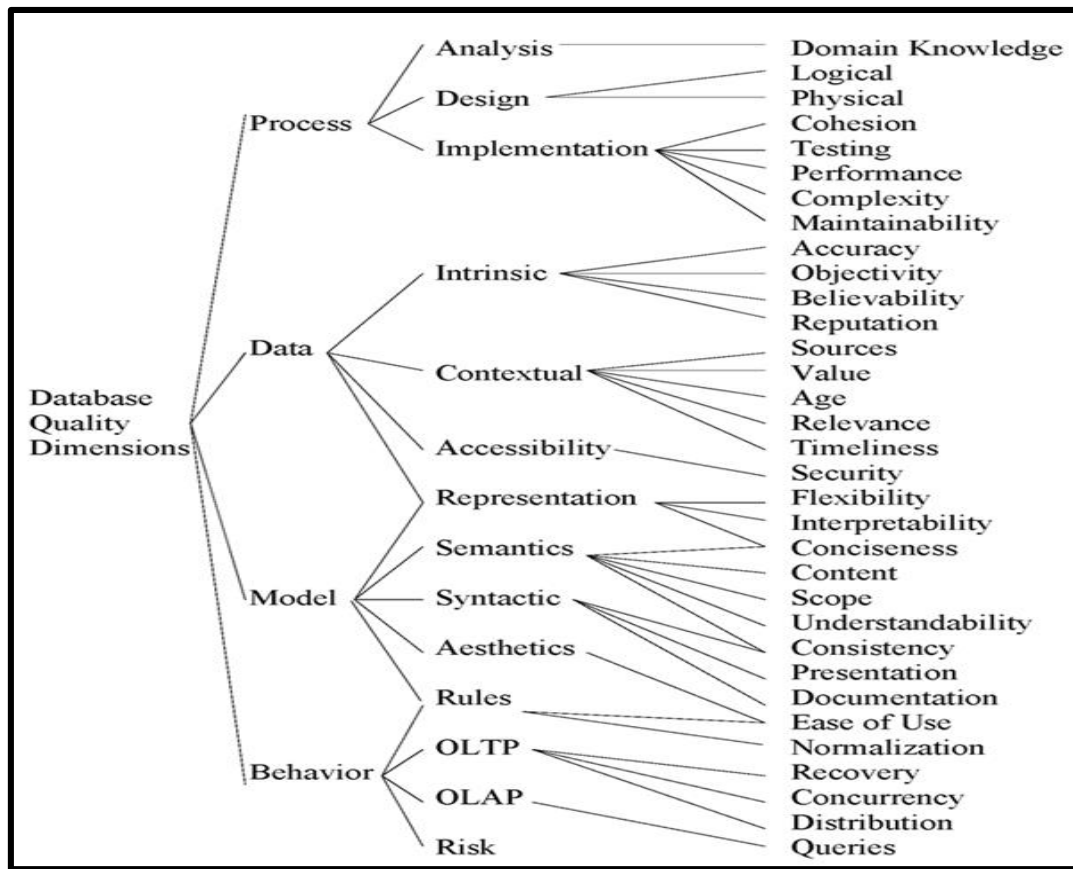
Database Quality Dimensions

Process
Analysis
Design
Implementation

Data
Intrinsic
Contextual
Accessibility

Model
Representation
Semantics
Syntactic
Aesthetics
Rules

Behavior
OLTP
OLAP
Risk

Domain Knowledge
Logical
Physical
Cohesion
Testing
Performance
Complexity
Maintainability
Accuracy
Objectivity
Believability
Reputation
Sources
Value
Age
Relevance
Timeliness
Security
Flexibility
Interpretability
Conciseness
Content
Scope
Understandability
Consistency
Presentation
Documentation
Ease of Use
Normalization
Recovery
Concurrency
Distribution
Queries